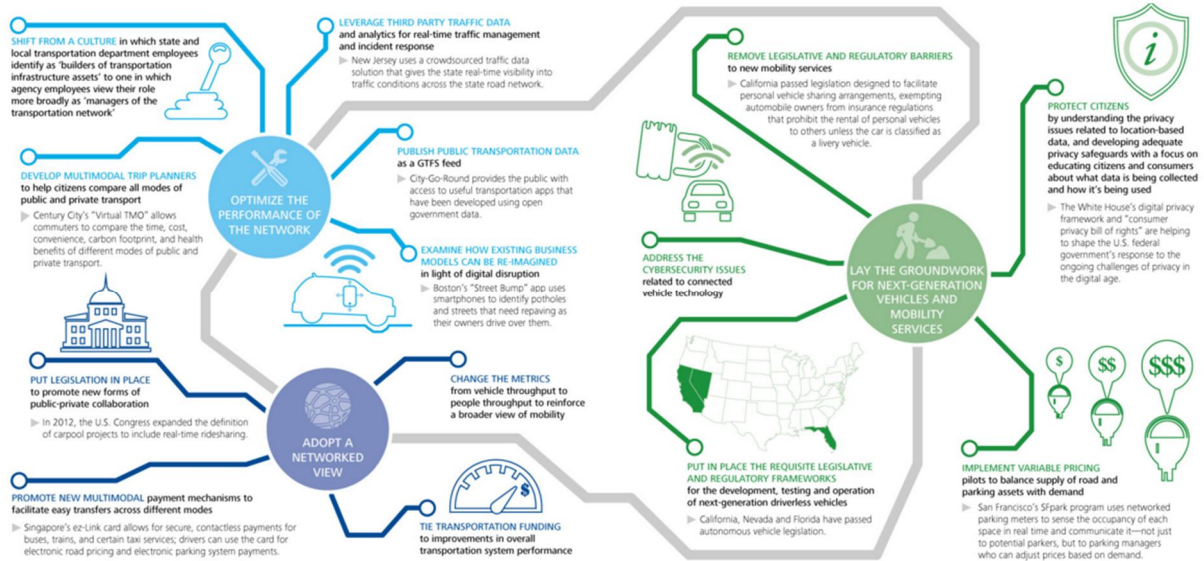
SHIFT FROM A CULTURE in which state and local transportation department employees identify as 'builders of transportation infrastructure assets' to one in which agency employees view their role more broadly as 'managers of the transportation network'

LEVERAGE THIRD PARTY TRAFFIC DATA and analytics for real-time traffic management and incident response

New Jersey uses a crowdsourced traffic data solution that gives the state real-time visibility into traffic conditions across the state road network.

DEVELOP MULTIMODAL TRIP PLANNERS to help citizens compare all modes of public and private transport

Century City's "Virtual TMO" allows commuters to compare the time, cost, convenience, carbon footprint, and health benefits of different modes of public and private transport.

OPTIMIZE THE PERFORMANCE OF THE NETWORK

PUBLISH PUBLIC TRANSPORTATION DATA as a GTFS feed

City-Go-Round provides the public with access to useful transportation apps that have been developed using open government data.

EXAMINE HOW EXISTING BUSINESS MODELS CAN BE RE-IMAGINED in light of digital disruption

Boston's "Street Bump" app uses smartphones to identify potholes and streets that need repaving as their owners drive over them.

PUT LEGISLATION IN PLACE to promote new forms of public-private collaboration

In 2012, the U.S. Congress expanded the definition of carpool projects to include real-time ridesharing.

ADOPT A NETWORKED VIEW

CHANGE THE METRICS from vehicle throughput to people throughput to reinforce a broader view of mobility

PROMOTE NEW MULTIMODAL payment mechanisms to facilitate easy transfers across different modes

Singapore's ez-Link card allows for secure, contactless payments for buses, trains, and certain taxi services; drivers can use the card for electronic road pricing and electronic parking system payments.

TIE TRANSPORTATION FUNDING to improvements in overall transportation system performance

REMOVE LEGISLATIVE AND REGULATORY BARRIERS to new mobility services

California passed legislation designed to facilitate personal vehicle sharing arrangements, exempting automobile owners from insurance regulations that prohibit the rental of personal vehicles to others unless the car is classified as a livery vehicle.

ADDRESS THE CYBERSECURITY ISSUES related to connected vehicle technology

LAY THE GROUNDWORK FOR NEXT-GENERATION VEHICLES AND MOBILITY SERVICES

PROTECT CITIZENS by understanding the privacy issues related to location-based data, and developing adequate privacy safeguards with a focus on educating citizens and consumers about what data is being collected and how it's being used

The White House's digital privacy framework and "consumer privacy bill of rights" are helping to shape the U.S. federal government's response to the ongoing challenges of privacy in the digital age.

$ $$ $$$

PUT IN PLACE THE REQUISITE LEGISLATIVE AND REGULATORY FRAMEWORKS for the development, testing and operation of next-generation driverless vehicles

California, Nevada and Florida have passed autonomous vehicle legislation.

IMPLEMENT VARIABLE PRICING pilots to balance supply of road and parking assets with demand

San Francisco's SFpark program uses networked parking meters to sense the occupancy of each space in real time and communicate it—not just to potential parkers, but to parking managers who can adjust prices based on demand.